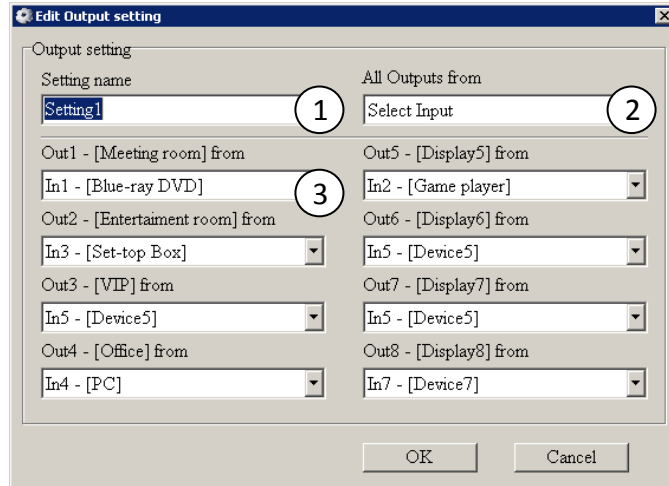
Edit Output setting

Output setting

Setting name

Setting1

1

All Outputs from

Select Input

2

Out1 - [Meeting room] from

In1 - [Blue-ray DVD]

3

Out2 - [Entertaiment room] from

In3 - [Set-top Box]

Out3 - [VIP] from

In5 - [Device5]

Out4 - [Office] from

In4 - [PC]

Out5 - [Display5] from

In2 - [Game player]

Out6 - [Display6] from

In5 - [Device5]

Out7 - [Display7] from

In5 - [Device5]

Out8 - [Display8] from

In7 - [Device7]

OK

Cancel